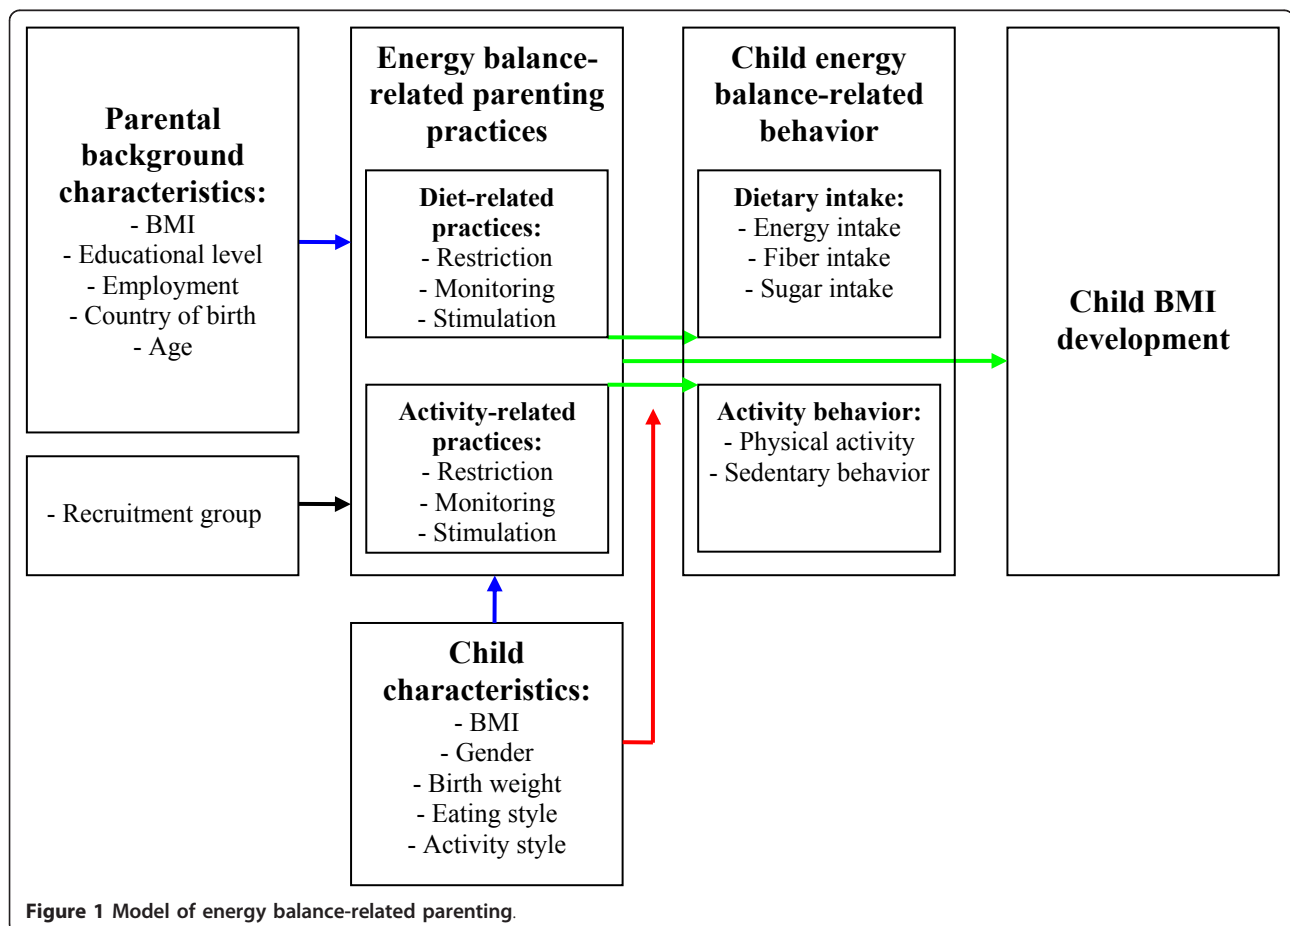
Parental background characteristics:
- BMI
- Educational level
- Employment
- Country of birth
- Age

- Recruitment group

Energy balance-related parenting practices

Diet-related practices:
- Restriction
- Monitoring
- Stimulation

Activity-related practices:
- Restriction
- Monitoring
- Stimulation

Child characteristics:
- BMI
- Gender
- Birth weight
- Eating style
- Activity style

Child energy balance-related behavior

Dietary intake:
- Energy intake
- Fiber intake
- Sugar intake

Activity behavior:
- Physical activity
- Sedentary behavior

Child BMI development

Figure 1 Model of energy balance-related parenting.